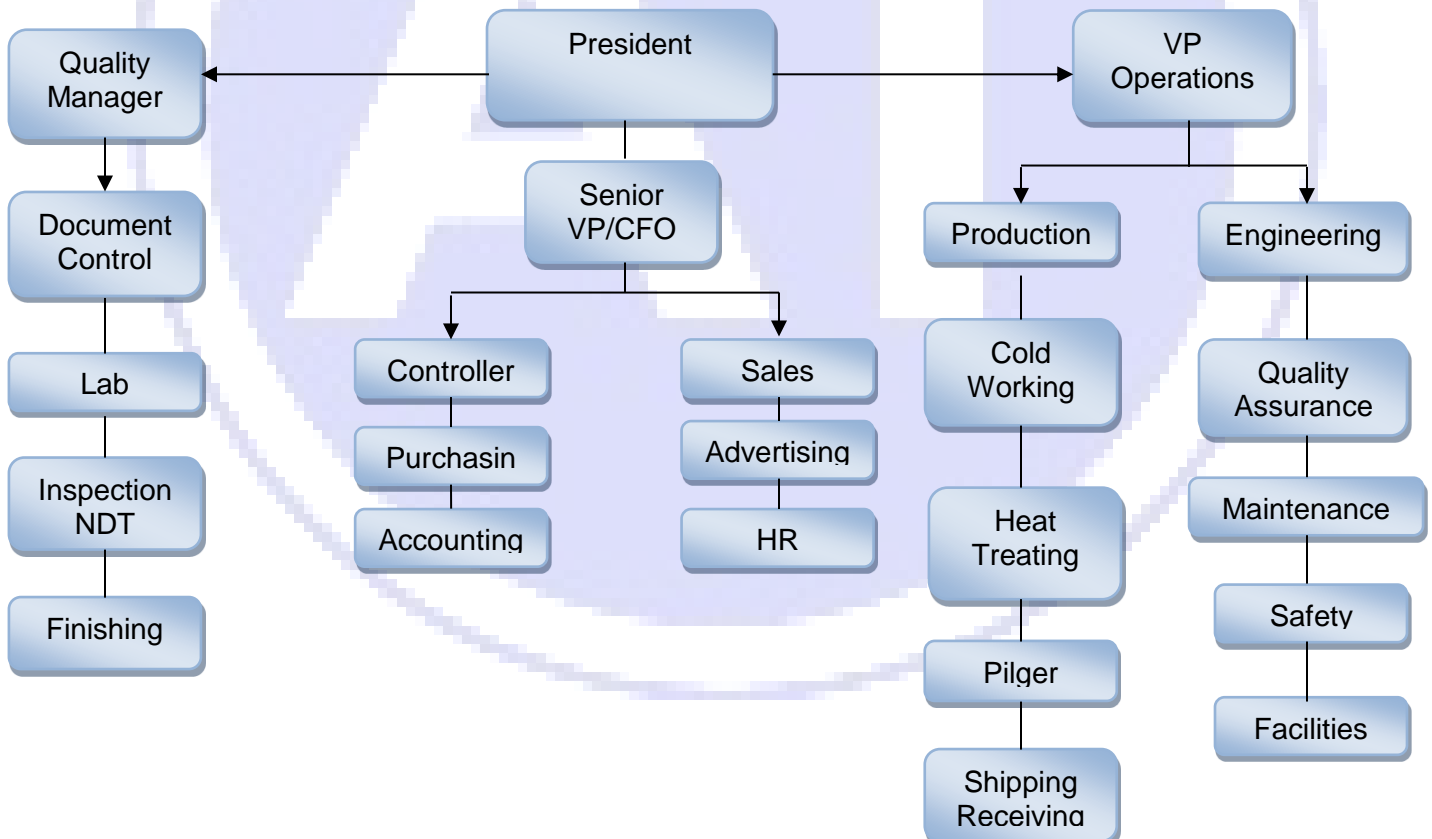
President

Quality Manager

VP Operations

Senior VP/CFO

Document Control

Lab

Inspection NDT

Finishing

Controller

Purchasin

Accounting

Sales

Advertising

HR

Production

Cold Working

Heat Treating

Pilger

Shipping Receiving

Engineering

Quality Assurance

Maintenance

Safety

Facilities